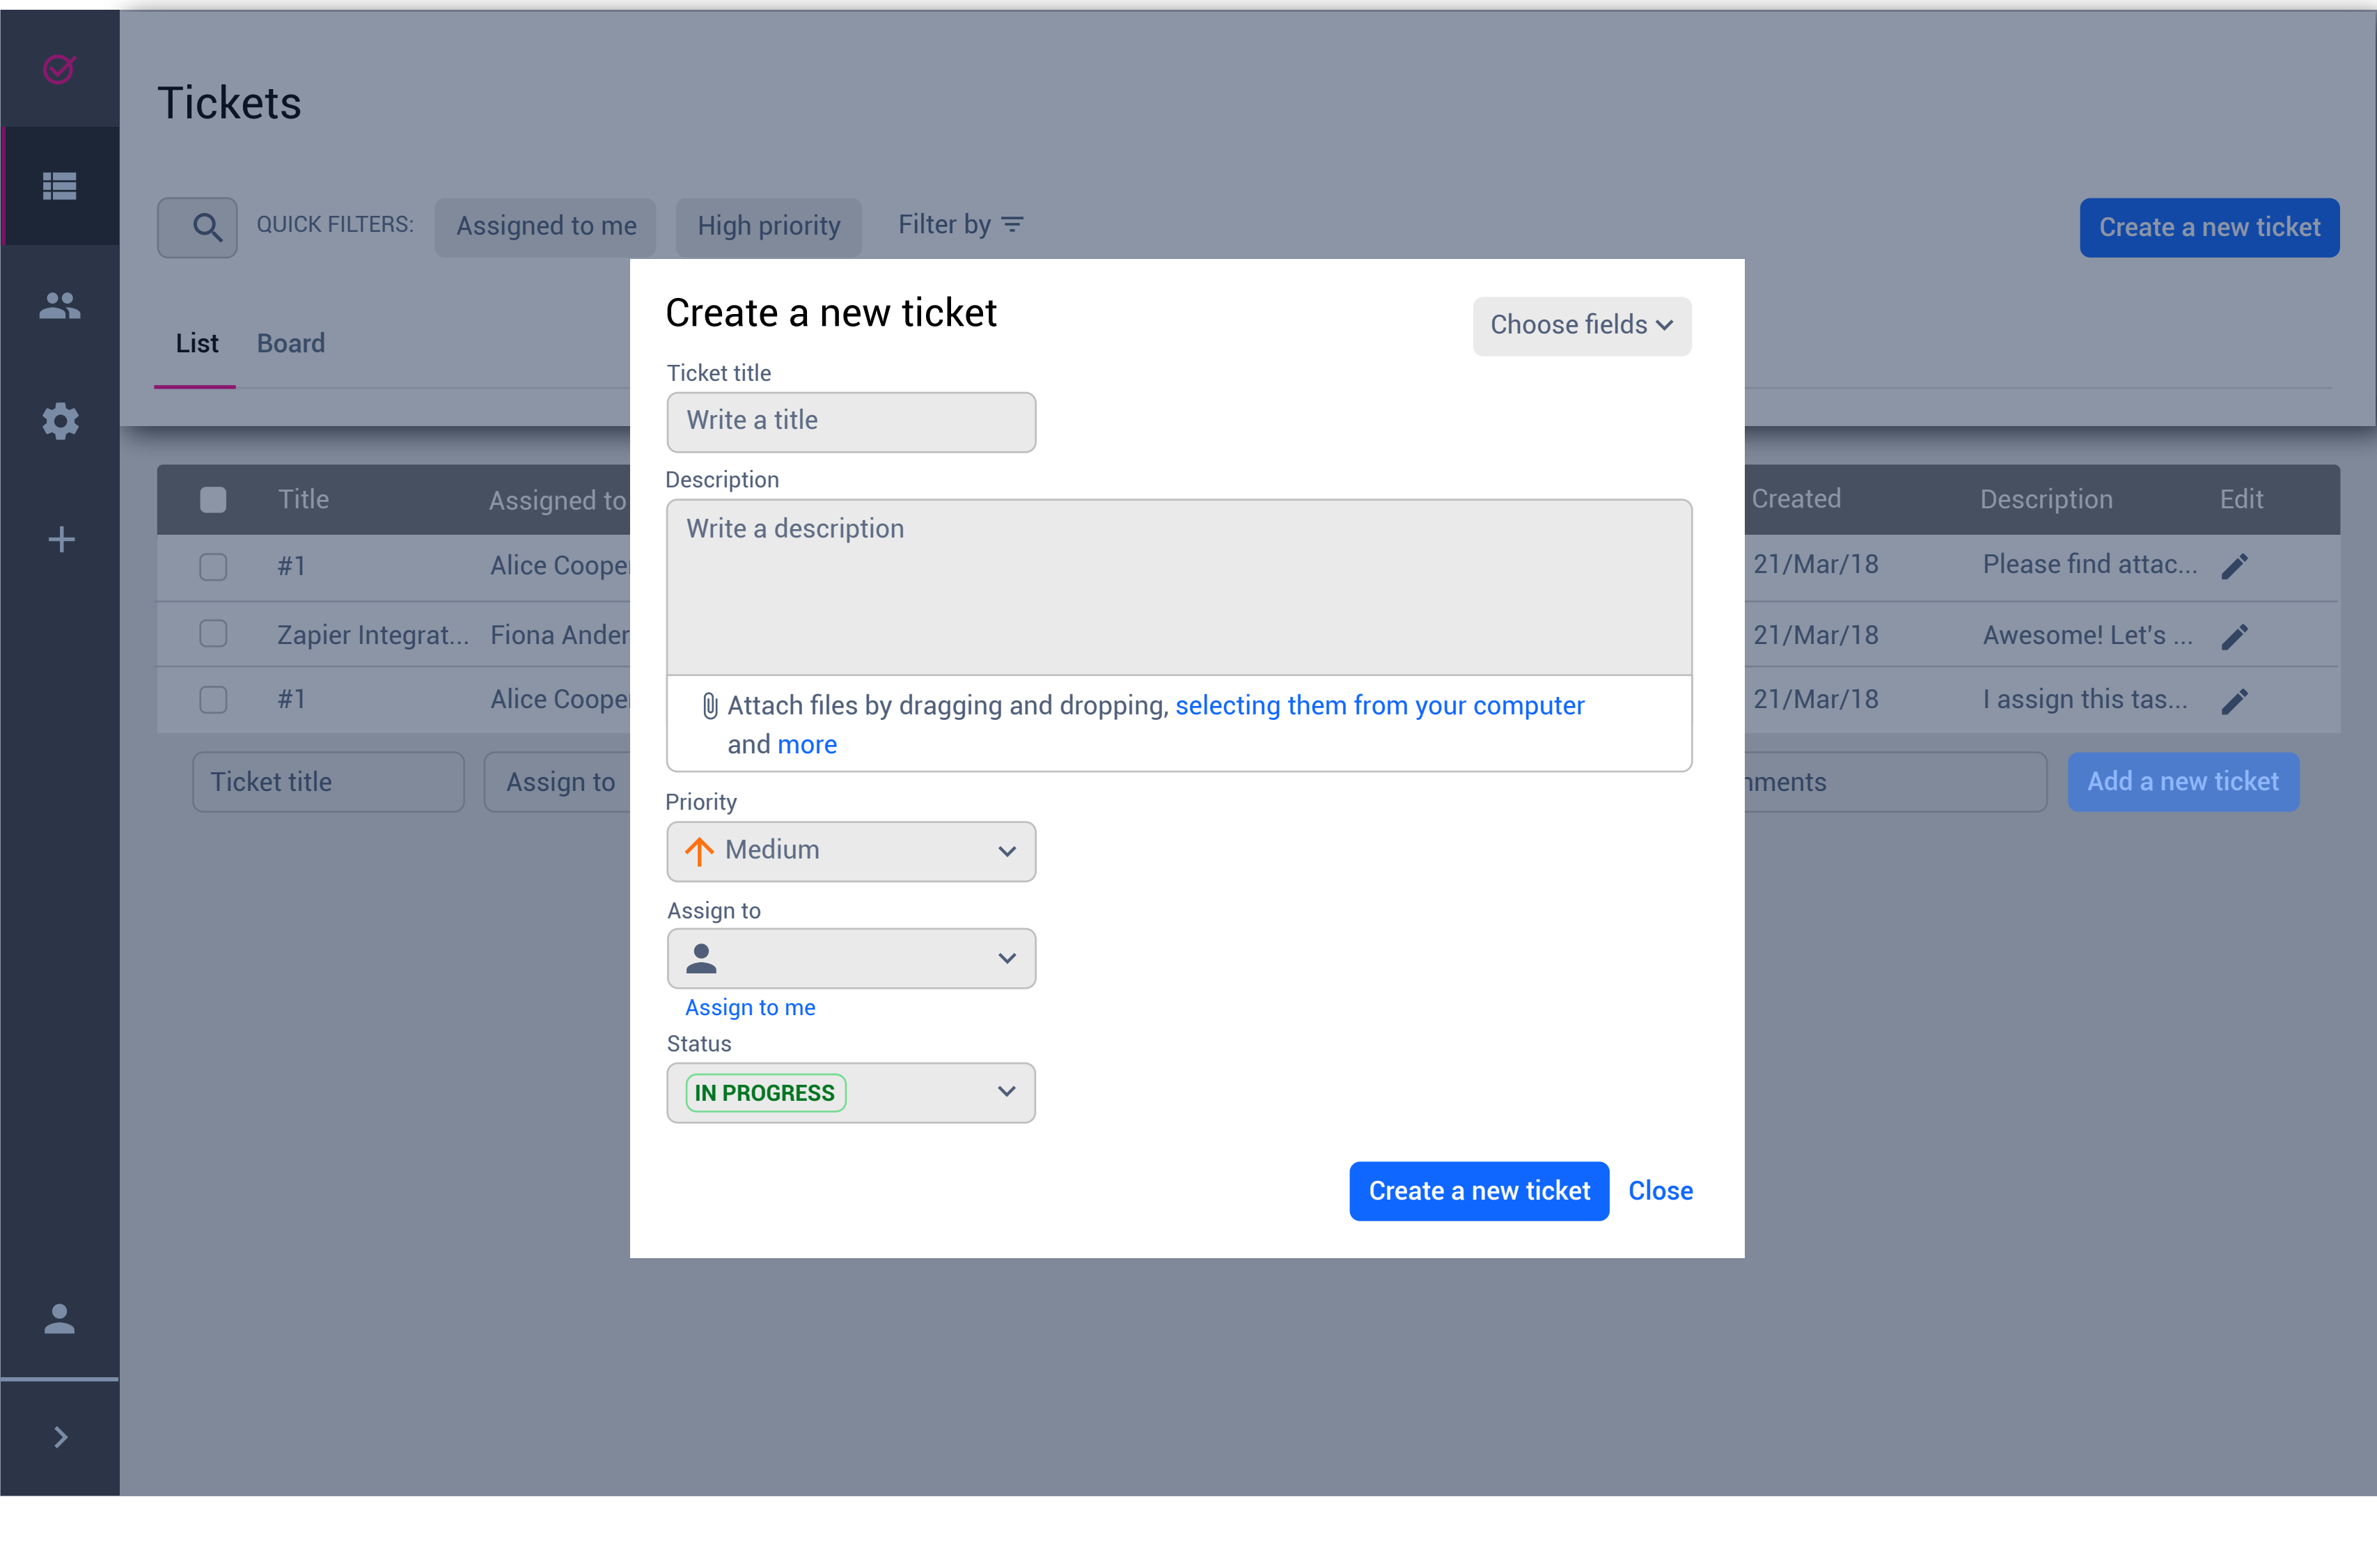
Tickets

QUICK FILTERS: Assigned to me High priority Filter by

Create a new ticket

List Board

| | Title | Assigned to | Created | Description | Edit |
|---|---|---|---|---|---|
| | #1 | Alice Coope | 21/Mar/18 | Please find attac... | |
| | Zapier Integrat... | Fiona Ander | 21/Mar/18 | Awesome! Let's ... | |
| | #1 | Alice Coope | 21/Mar/18 | I assign this tas... | |

Ticket title Assign to nments Add a new ticket

Create a new ticket

Choose fields

Ticket title

Write a title

Description

Write a description

Attach files by dragging and dropping, selecting them from your computer and more

Priority

Medium

Assign to

Assign to me

Status

IN PROGRESS

Create a new ticket Close